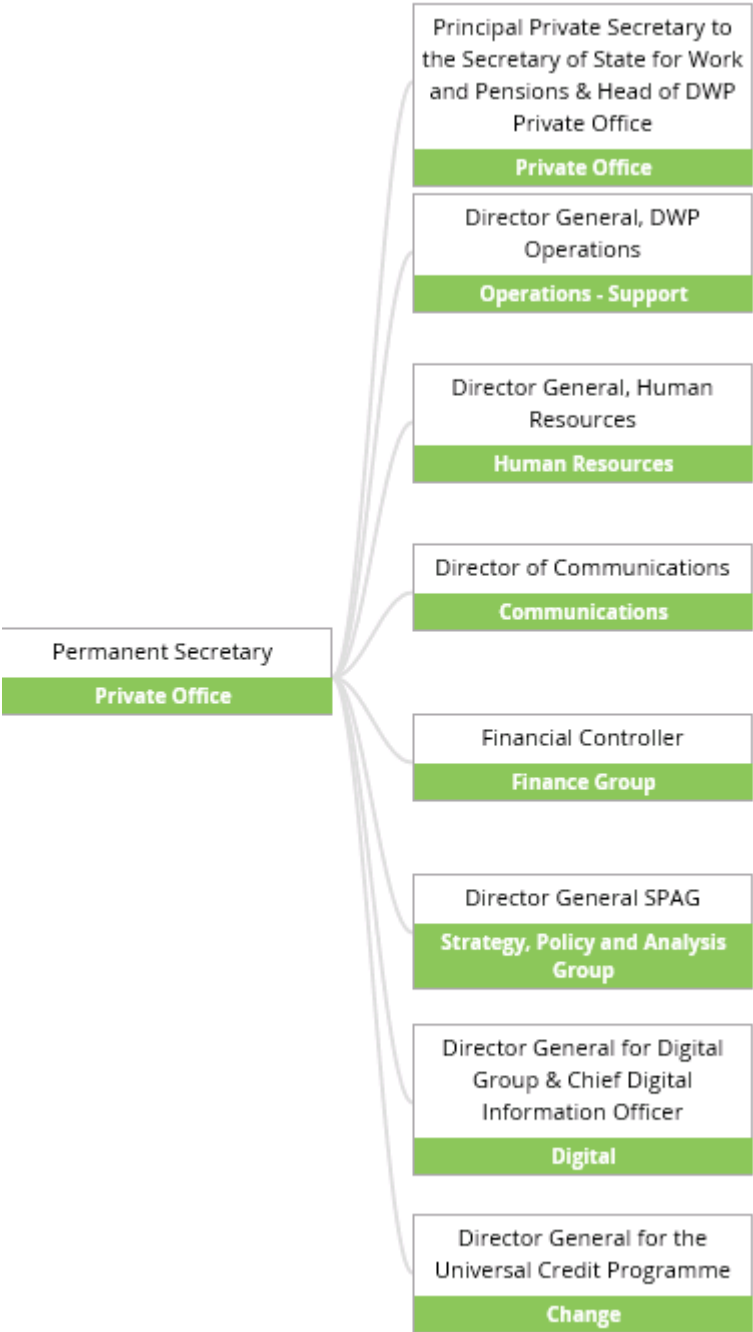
Permanent Secretary
Private Office

Principal Private Secretary to the Secretary of State for Work and Pensions & Head of DWP Private Office
Private Office

Director General, DWP Operations
Operations - Support

Director General, Human Resources
Human Resources

Director of Communications
Communications

Financial Controller
Finance Group

Director General SPAG
Strategy, Policy and Analysis Group

Director General for Digital Group & Chief Digital Information Officer
Digital

Director General for the Universal Credit Programme
Change